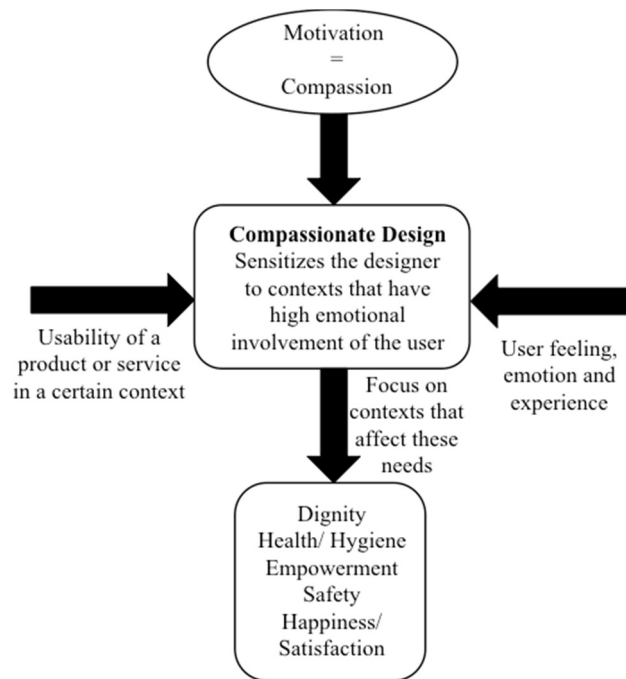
Motivation
=
Compassion

**Compassionate Design**
Sensitizes the designer to contexts that have high emotional involvement of the user

Usability of a product or service in a certain context

User feeling, emotion and experience

Focus on contexts that affect these needs

Dignity
Health/ Hygiene
Empowerment
Safety
Happiness/ Satisfaction